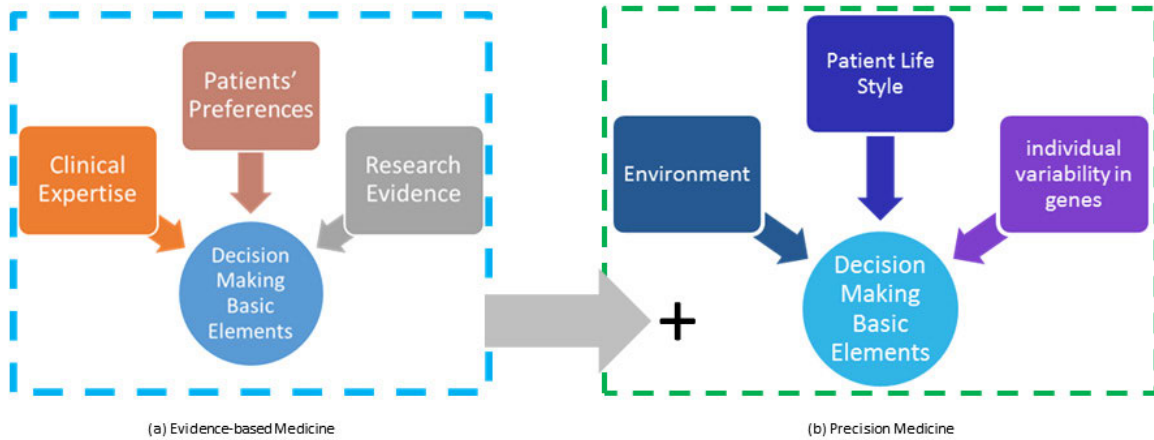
Patients' Preferences

Clinical Expertise

Research Evidence

Decision Making Basic Elements

(a) Evidence-based Medicine

+

Patient Life Style

Environment

individual variability in genes

Decision Making Basic Elements

(b) Precision Medicine